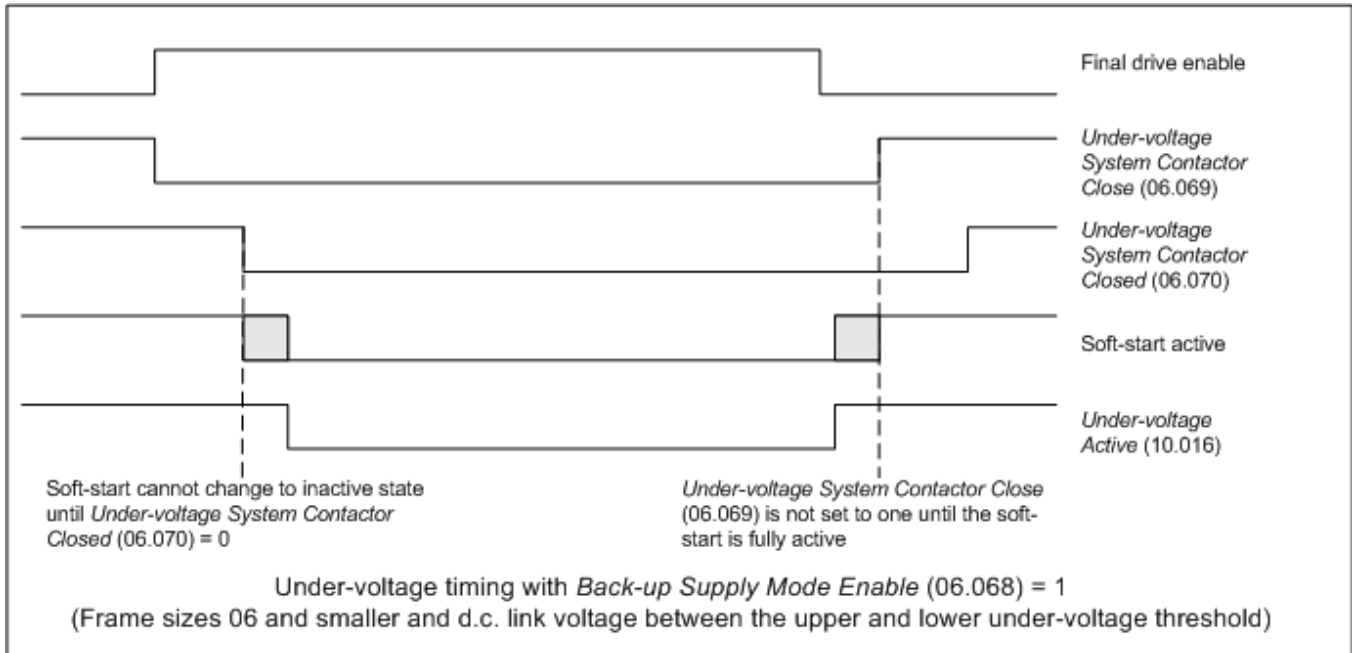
Final drive enable

Under-voltage System Contactor Close (06.069)

Under-voltage System Contactor Closed (06.070)

Soft-start active

Under-voltage Active (10.016)

Soft-start cannot change to inactive state until Under-voltage System Contactor Closed (06.070) = 0

Under-voltage System Contactor Close (06.069) is not set to one until the soft-start is fully active

Under-voltage timing with Back-up Supply Mode Enable (06.068) = 1
(Frame sizes 06 and smaller and d.c. link voltage between the upper and lower under-voltage threshold)